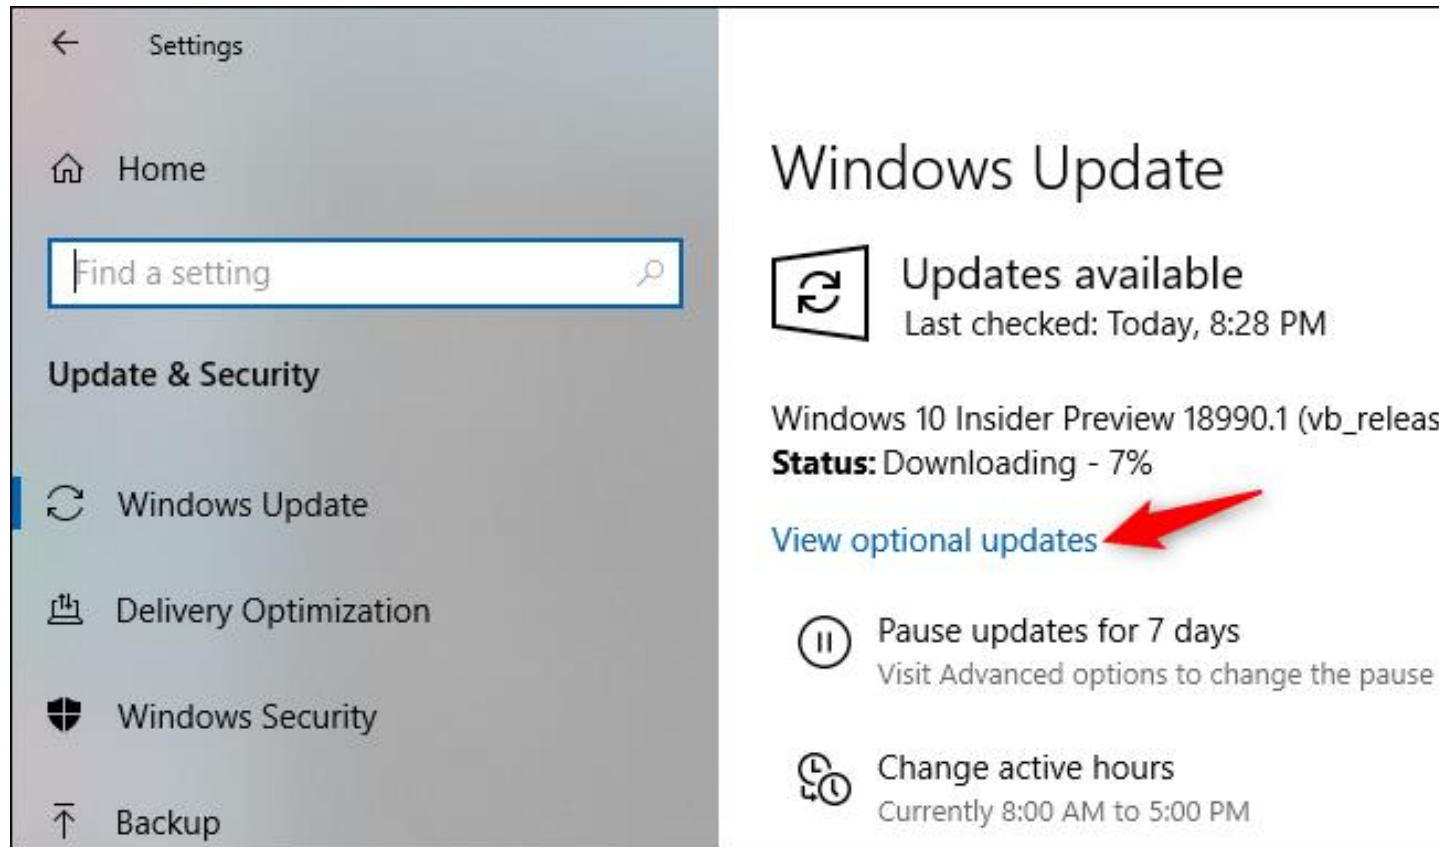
Settings

Home

Find a setting

Update & Security

Windows Update

Delivery Optimization

Windows Security

Backup

Windows Update

Updates available
Last checked: Today, 8:28 PM

Windows 10 Insider Preview 18990.1 (vb_releas
**Status:** Downloading - 7%

View optional updates

Pause updates for 7 days
Visit Advanced options to change the pause

Change active hours
Currently 8:00 AM to 5:00 PM